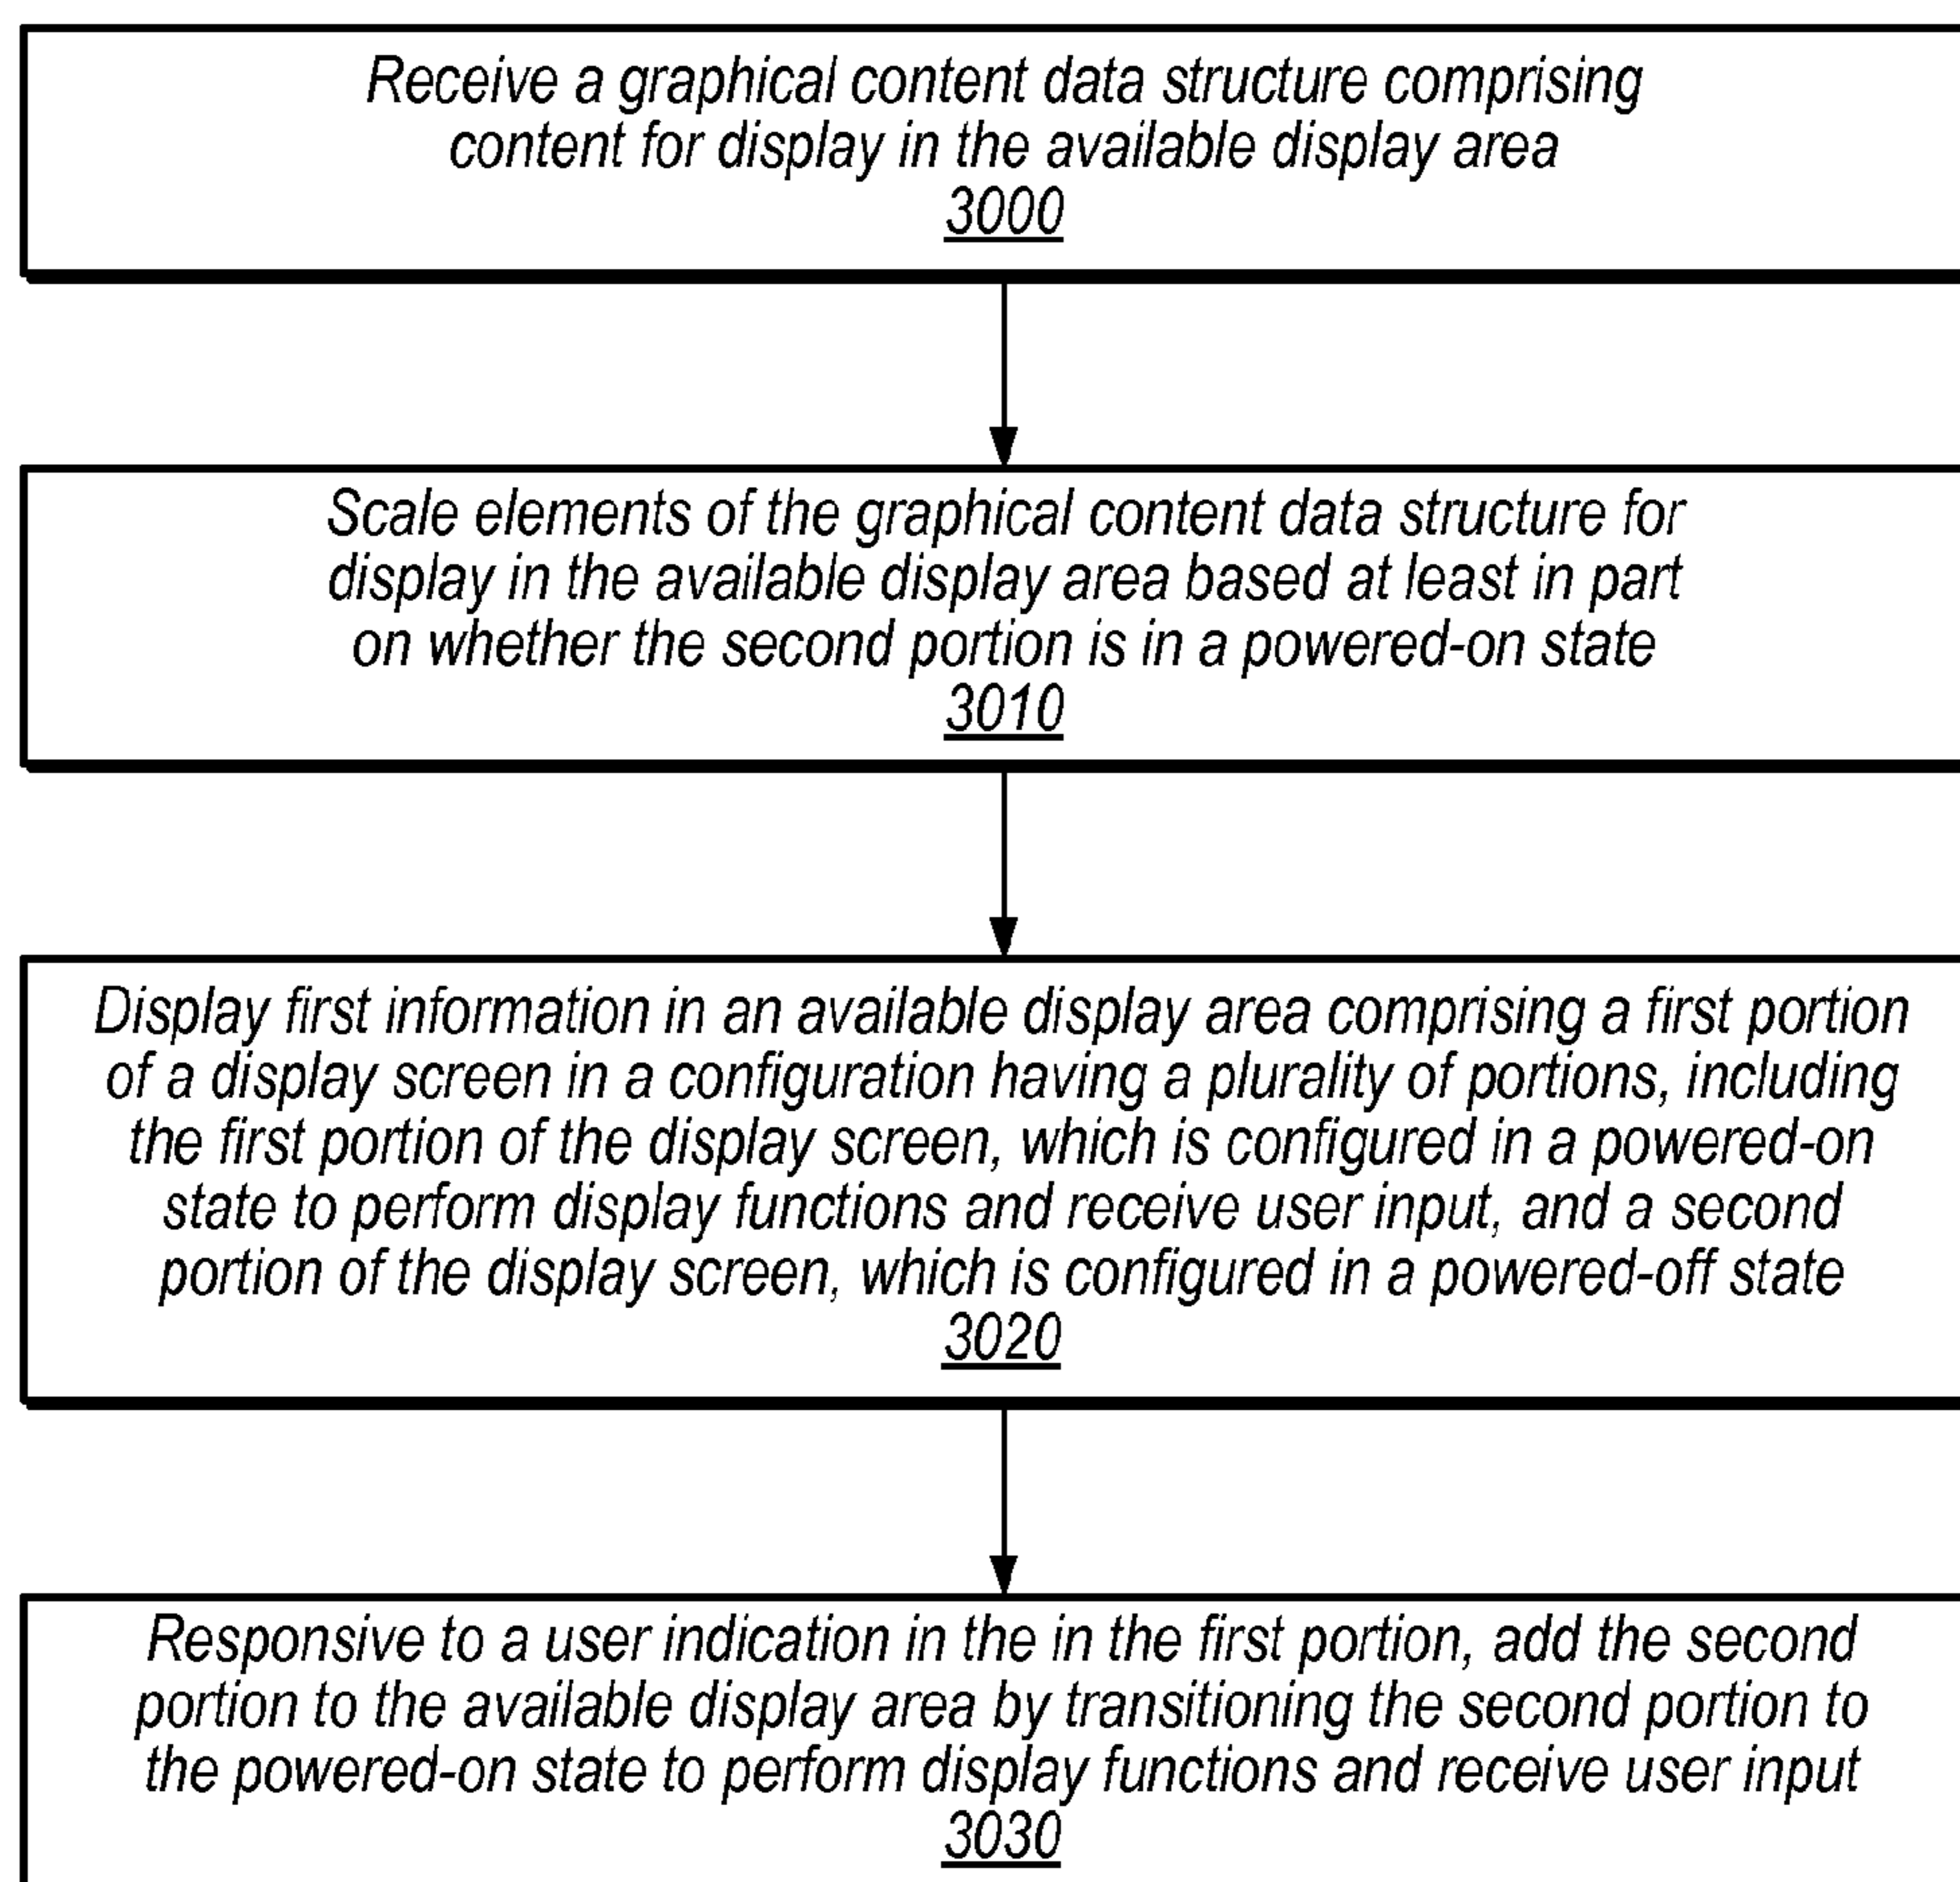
Receive a graphical content data structure comprising content for display in the available display area
3000

Scale elements of the graphical content data structure for display in the available display area based at least in part on whether the second portion is in a powered-on state
3010

Display first information in an available display area comprising a first portion of a display screen in a configuration having a plurality of portions, including the first portion of the display screen, which is configured in a powered-on state to perform display functions and receive user input, and a second portion of the display screen, which is configured in a powered-off state
3020

Responsive to a user indication in the in the first portion, add the second portion to the available display area by transitioning the second portion to the powered-on state to perform display functions and receive user input
3030